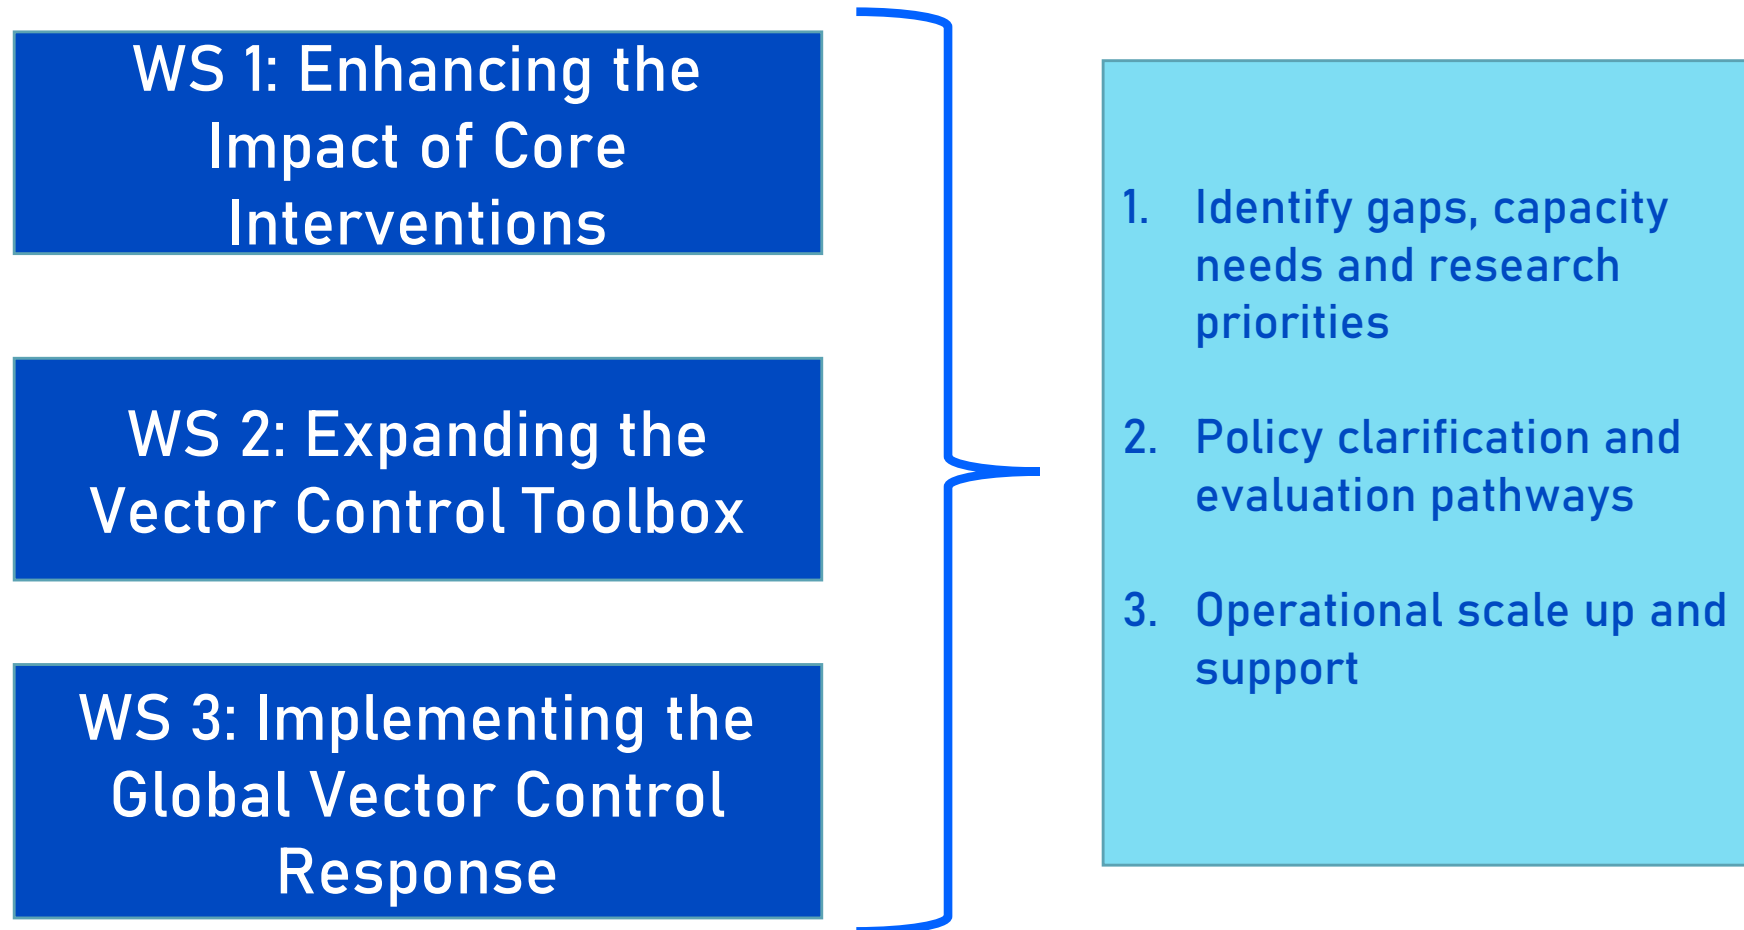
WS 1: Enhancing the Impact of Core Interventions

WS 2: Expanding the Vector Control Toolbox

WS 3: Implementing the Global Vector Control Response

1. Identify gaps, capacity needs and research priorities

2. Policy clarification and evaluation pathways

3. Operational scale up and support